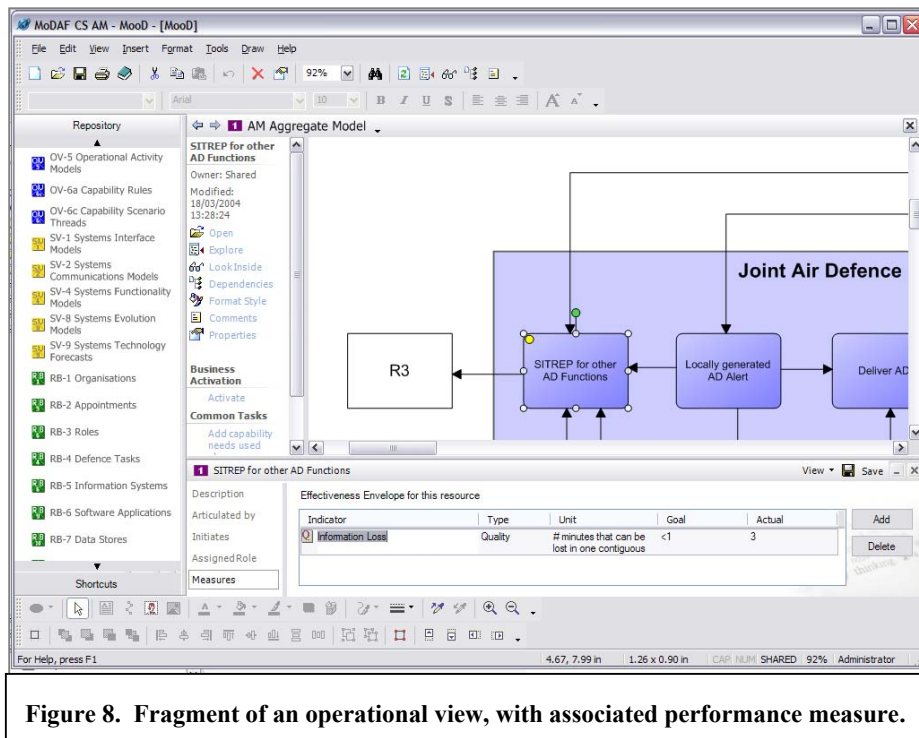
MoDAF CS AM - MooD - [MooD]

File Edit View Insert Format Tools Draw Help

92%

Arial 10 B I U S

Repository

OV-5 Operational Activity Models
OV-6a Capability Rules
OV-6c Capability Scenario Threads
SV-1 Systems Interface Models
SV-2 Systems Communications Models
SV-4 Systems Functionality Models
SV-8 Systems Evolution Models
SV-9 Systems Technology Forecasts
RB-1 Organisations
RB-2 Appointments
RB-3 Roles
RB-4 Defence Tasks
RB-5 Information Systems
RB-6 Software Applications
RB-7 Data Stores

Shortcuts

AM Aggregate Model

SITREP for other AD Functions
Owner: Shared
Modified: 18/03/2004 13:28:24
Open
Explore
Look Inside
Dependencies
Format Style
Comments
Properties

Business Activation
Activate

Common Tasks
Add capability needs used

Joint Air Defence

R3

SITREP for other AD Functions

Locally generated AD Alert

Deliver AD

SITREP for other AD Functions

View Save

Description
Articulated by
Initiates
Assigned Role
Measures

Effectiveness Envelope for this resource

| Indicator | Type | Unit | Goal | Actual |
|---|---|---|---|---|
| Information Loss | Quality | # minutes that can be lost in one contiguous | <1 | 3 |

Add
Delete

For Help, press F1

4.67, 7.99 in 1.26 x 0.90 in CAP NUM SHARED 92% Administrator

Figure 8. Fragment of an operational view, with associated performance measure.